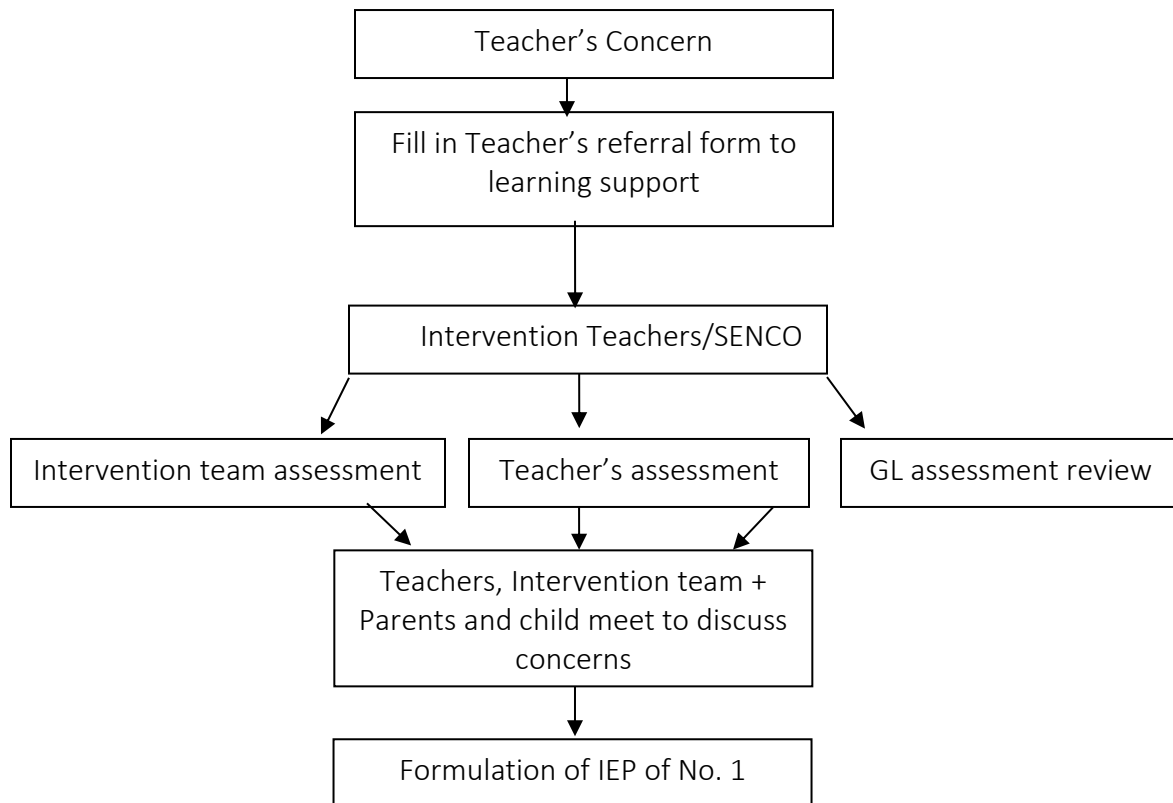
Teacher’s Concern

Fill in Teacher’s referral form to learning support

Intervention Teachers/SENCO

Intervention team assessment

Teacher’s assessment

GL assessment review

Teachers, Intervention team + Parents and child meet to discuss concerns

Formulation of IEP of No. 1